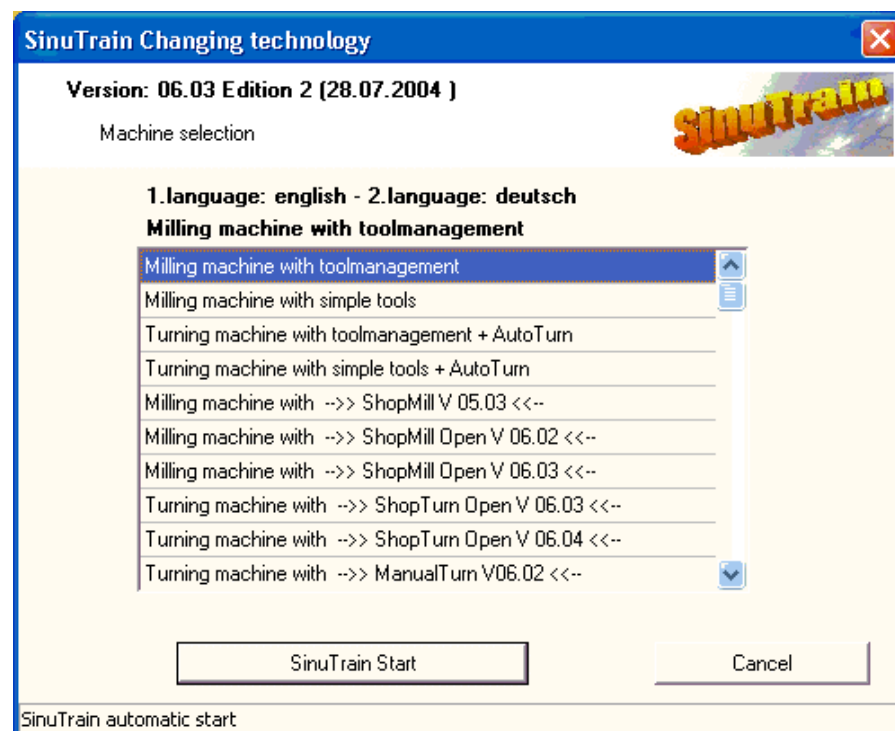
SinuTrain Changing technology

Version: 06.03 Edition 2 (28.07.2004 )

Machine selection

SinuTrain

1.language: english - 2.language: deutsch

Milling machine with toolmanagement

Milling machine with toolmanagement
Milling machine with simple tools
Turning machine with toolmanagement + AutoTurn
Turning machine with simple tools + AutoTurn
Milling machine with -->> ShopMill V 05.03 <<--
Milling machine with -->> ShopMill Open V 06.02 <<--
Milling machine with -->> ShopMill Open V 06.03 <<--
Turning machine with -->> ShopTurn Open V 06.03 <<--
Turning machine with -->> ShopTurn Open V 06.04 <<--
Turning machine with -->> ManualTurn V06.02 <<--

SinuTrain Start

Cancel

SinuTrain automatic start